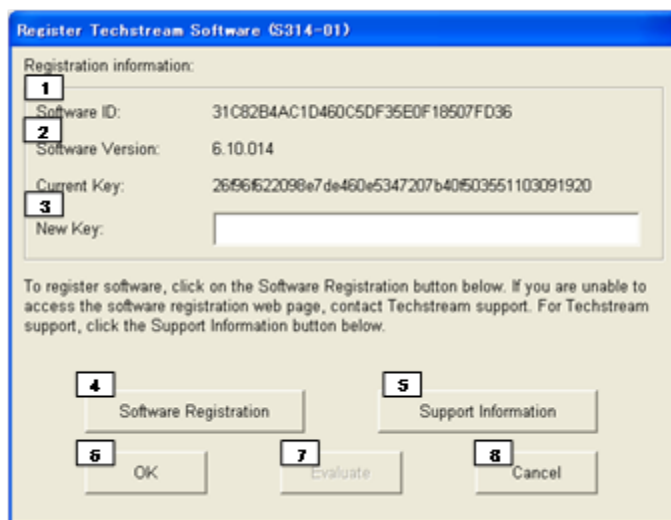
Register Techstream Software (S314-01)

Registration information:

1
Software ID: 31C82B4AC1D460C5DF35E0F18507FD36

2
Software Version: 6.10.014

Current Key: 26f96f622098e7de460e5347207b40f503551103091920

3
New Key:

To register software, click on the Software Registration button below. If you are unable to access the software registration web page, contact Techstream support. For Techstream support, click the Support Information button below.

4
Software Registration

5
Support Information

6
OK

7
Evaluate

8
Cancel